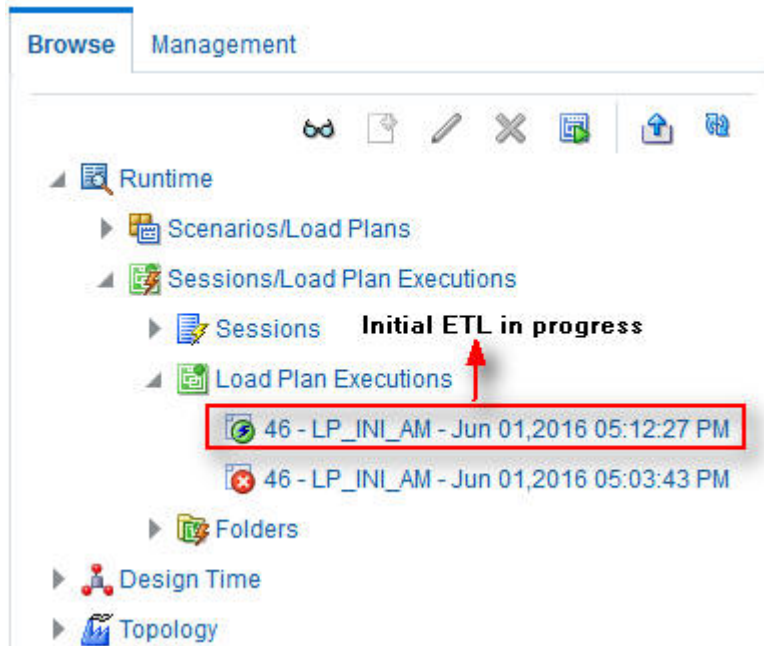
Browse Management

Runtime

Scenarios/Load Plans

Sessions/Load Plan Executions

Sessions

Initial ETL in progress

Load Plan Executions

46 - LP_INI_AM - Jun 01,2016 05:12:27 PM

46 - LP_INI_AM - Jun 01,2016 05:03:43 PM

Folders

Design Time

Topology